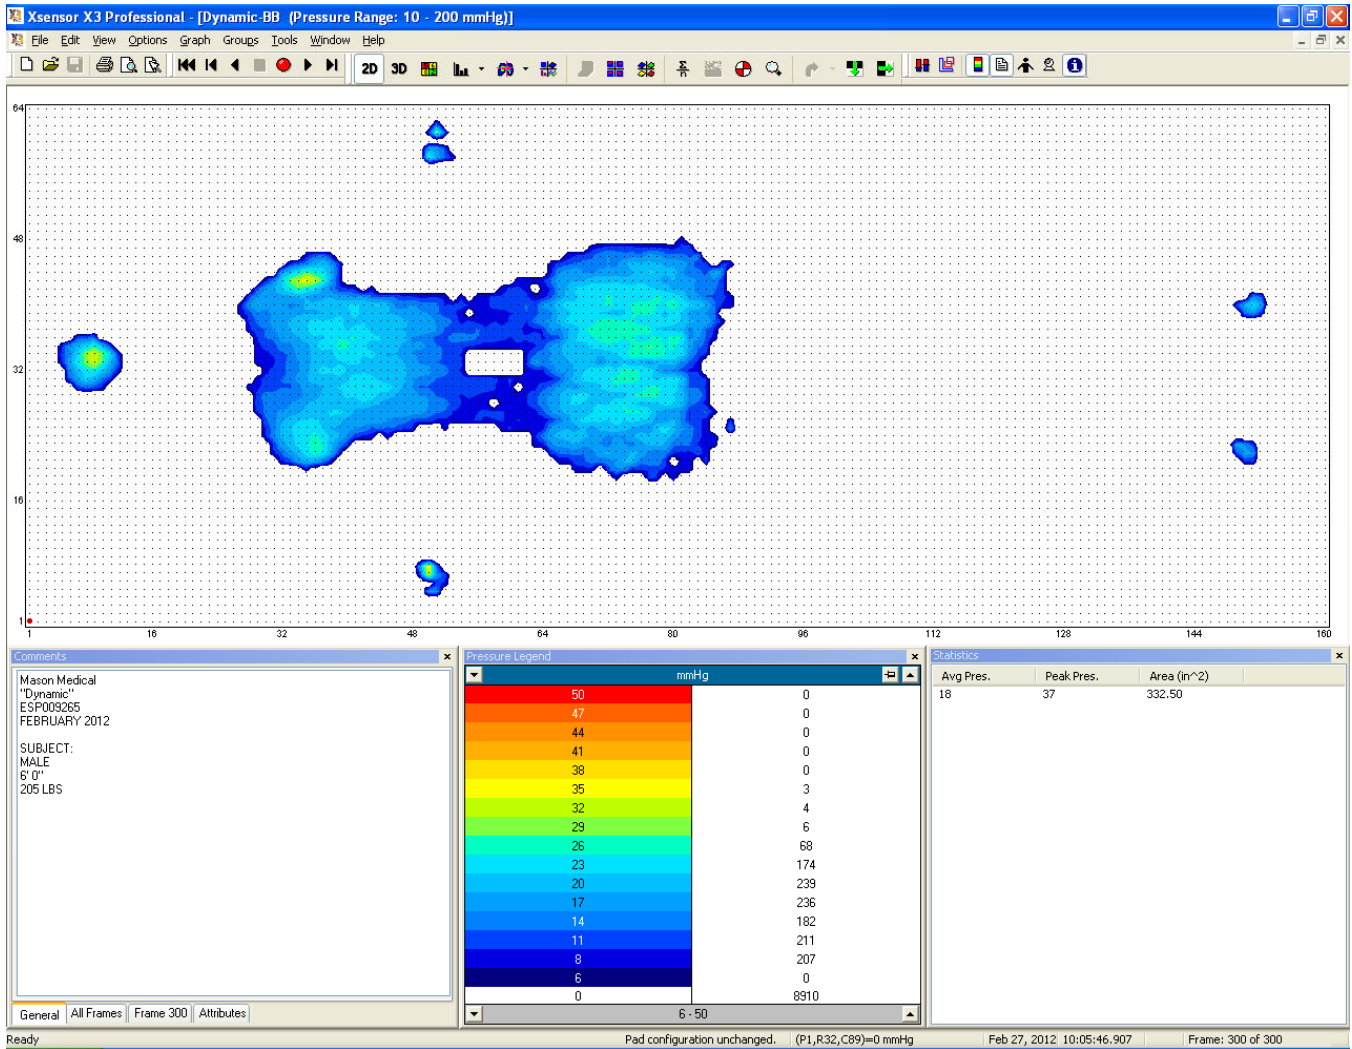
Xsensor X3 Professional - [Dynamic-BB (Pressure Range: 10 - 200 mmHg)]

File Edit View Options Graph Groups Tools Window Help

2D 3D

64
48
32
16
1

1 16 32 48 64 80 96 112 128 144 160

Comments

Mason Medical
"Dynamic"
ESP009265
FEBRUARY 2012

SUBJECT:
MALE
6' 0"
205 LBS

General | All Frames | Frame 300 | Attributes

Pressure Legend

mmHg

| | |
|---|---|
| 50 | 0 |
| 47 | 0 |
| 44 | 0 |
| 41 | 0 |
| 38 | 0 |
| 35 | 3 |
| 32 | 4 |
| 29 | 6 |
| 26 | 68 |
| 23 | 174 |
| 20 | 239 |
| 17 | 236 |
| 14 | 182 |
| 11 | 211 |
| 8 | 207 |
| 6 | 0 |
| 0 | 8910 |

6 - 50

Statistics

| Avg Pres. | Peak Pres. | Area (in^2) |
|---|---|---|
| 18 | 37 | 332.50 |

Ready | Pad configuration unchanged. | (P1,R32,C89)=0 mmHg | Feb 27, 2012 10:05:46.907 | Frame: 300 of 300